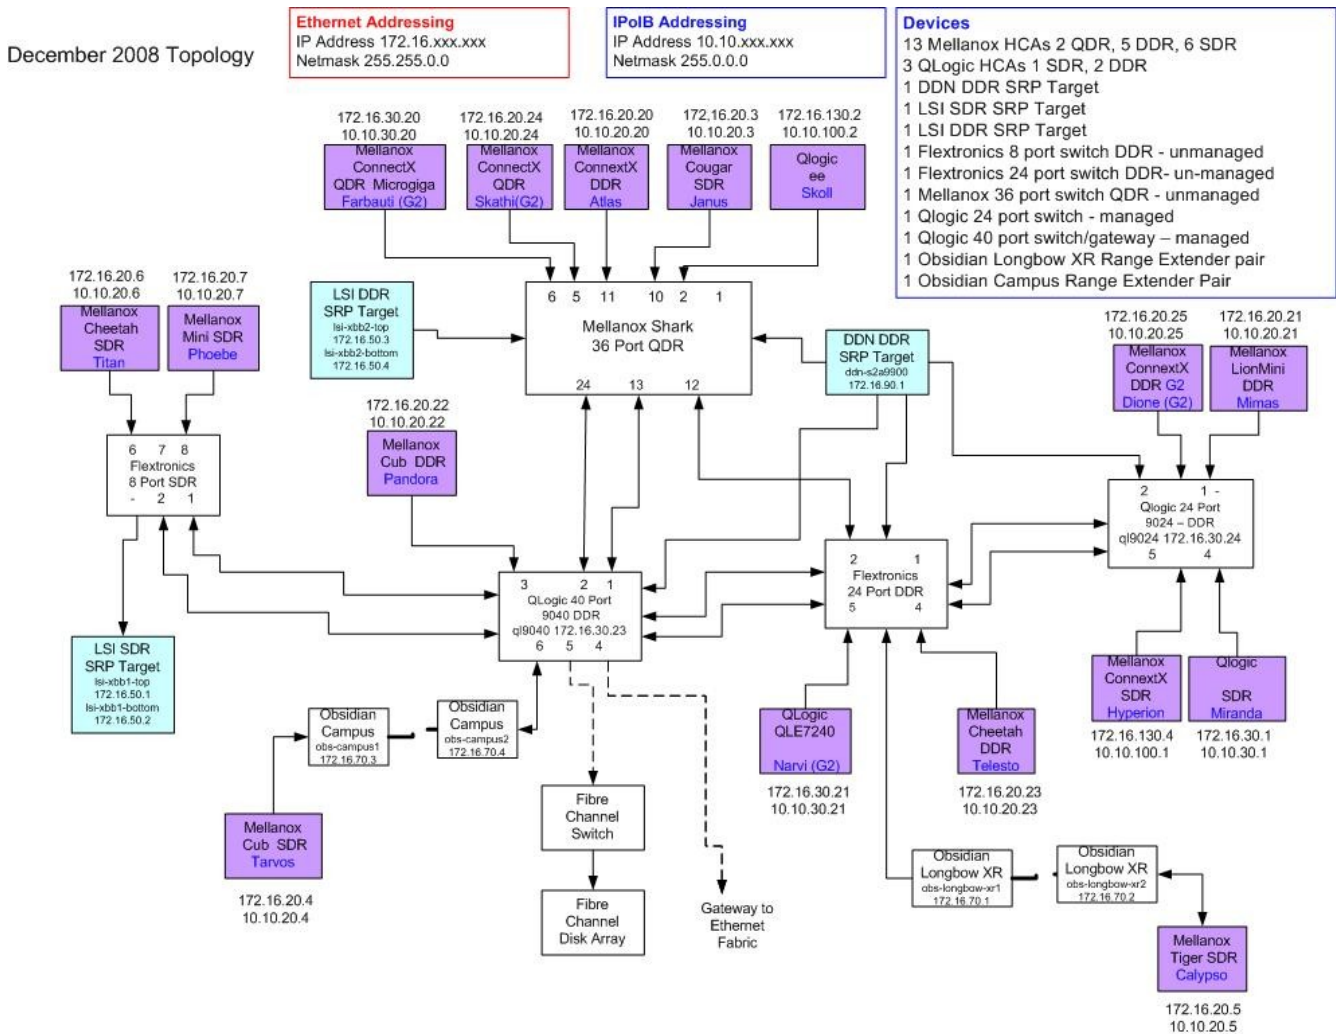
December 2008 Topology

Ethernet Addressing
IP Address 172.16.xxx.xxx
Netmask 255.255.0.0

IPoIB Addressing
IP Address 10.10.xxx.xxx
Netmask 255.0.0.0

Devices
13 Mellanox HCAs 2 QDR, 5 DDR, 6 SDR
3 QLogic HCAs 1 SDR, 2 DDR
1 DDN DDR SRP Target
1 LSI SDR SRP Target
1 LSI DDR SRP Target
1 Flextronics 8 port switch DDR - unmanaged
1 Flextronics 24 port switch DDR- un-managed
1 Mellanox 36 port switch QDR - unmanaged
1 Qlogic 24 port switch - managed
1 Qlogic 40 port switch/gateway – managed
1 Obsidian Longbow XR Range Extender pair
1 Obsidian Campus Range Extender Pair

172.16.30.20
10.10.30.20
Mellanox ConnectX QDR Microgiga
Farbauti (G2)

172.16.20.24
10.10.20.24
Mellanox ConnectX QDR
Skathi(G2)

172.16.20.20
10.10.20.20
Mellanox ConnextX DDR
Atlas

172,16.20.3
10.10.20.3
Mellanox Cougar SDR
Janus

172.16.130.2
10.10.100.2
Qlogic ee
Skoll

172.16.20.6
10.10.20.6
Mellanox Cheetah SDR
Titan

172.16.20.7
10.10.20.7
Mellanox Mini SDR
Phoebe

LSI DDR
SRP Target
lsi-xbb2-top
172.16.50.3
lsi-xbb2-bottom
172.16.50.4

6 5 11 10 2 1
Mellanox Shark
36 Port QDR
24 13 12

DDN DDR
SRP Target
ddn-s2a9900
172.16.90.1

172.16.20.25
10.10.20.25
Mellanox ConnextX DDR G2
Dione (G2)

172.16.20.21
10.10.20.21
Mellanox LionMini DDR
Mimas

6 7 8
Flextronics
8 Port SDR
- 2 1

172.16.20.22
10.10.20.22
Mellanox Cub DDR
Pandora

2 1 -
Qlogic 24 Port
9024 – DDR
ql9024 172.16.30.24
5 4

3 2 1
QLogic 40 Port
9040 DDR
ql9040 172.16.30.23
6 5 4

2 1
Flextronics
24 Port DDR
5 4

LSI SDR
SRP Target
lsi-xbb1-top
172.16.50.1
lsi-xbb1-bottom
172.16.50.2

Obsidian Campus
obs-campus1
172.16.70.3

Obsidian Campus
obs-campus2
172.16.70.4

QLogic QLE7240
Narvi (G2)
172.16.30.21
10.10.30.21

Mellanox Cheetah DDR
Telesto
172.16.20.23
10.10.20.23

Mellanox ConnextX SDR
Hyperion
172.16.130.4
10.10.100.1

Qlogic SDR
Miranda
172.16.30.1
10.10.30.1

Fibre Channel Switch

Fibre Channel Disk Array

Gateway to Ethernet Fabric

Mellanox Cub SDR
Tarvos
172.16.20.4
10.10.20.4

Obsidian Longbow XR
obs-longbow-xr1
172.16.70.1

Obsidian Longbow XR
obs-longbow-xr2
172.16.70.2

Mellanox Tiger SDR
Calypso
172.16.20.5
10.10.20.5